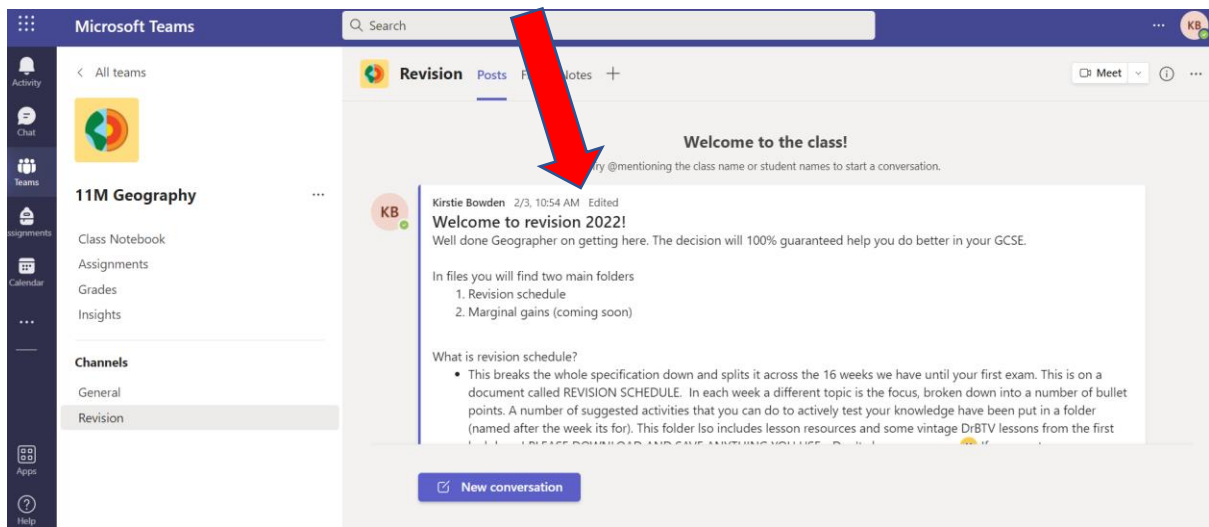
Microsoft Teams

Search

KB

Activity

Chat

Teams

ssignments

Calendar

...

Apps

Help

< All teams

11M Geography

...

Class Notebook

Assignments

Grades

Insights

Channels

General

Revision

Revision Posts F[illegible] Notes +

Meet

Welcome to the class!

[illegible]ry @mentioning the class name or student names to start a conversation.

KB

Kirstie Bowden 2/3, 10:54 AM Edited

Welcome to revision 2022!

Well done Geographer on getting here. The decision will 100% guaranteed help you do better in your GCSE.

In files you will find two main folders

1. Revision schedule
2. Marginal gains (coming soon)

What is revision schedule?

• This breaks the whole specification down and splits it across the 16 weeks we have until your first exam. This is on a document called REVISION SCHEDULE. In each week a different topic is the focus, broken down into a number of bullet points. A number of suggested activities that you can do to actively test your knowledge have been put in a folder (named after the week its for). This folder lso includes lesson resources and some vintage DrBTV lessons from the first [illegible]

New conversation